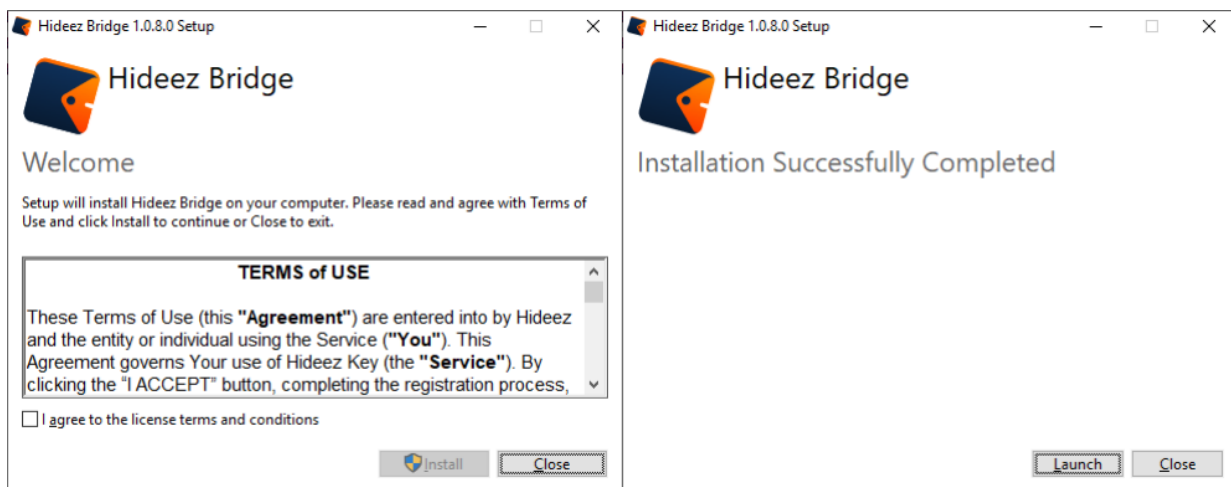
Hideez Bridge 1.0.8.0 Setup

Hideez Bridge

Welcome

Setup will install Hideez Bridge on your computer. Please read and agree with Terms of Use and click Install to continue or Close to exit.

TERMS of USE

These Terms of Use (this **"Agreement"**) are entered into by Hideez and the entity or individual using the Service (**"You"**). This Agreement governs Your use of Hideez Key (the **"Service"**). By clicking the "I ACCEPT" button, completing the registration process,

I agree to the license terms and conditions

Install

Close

Hideez Bridge 1.0.8.0 Setup

Hideez Bridge

Installation Successfully Completed

Launch

Close